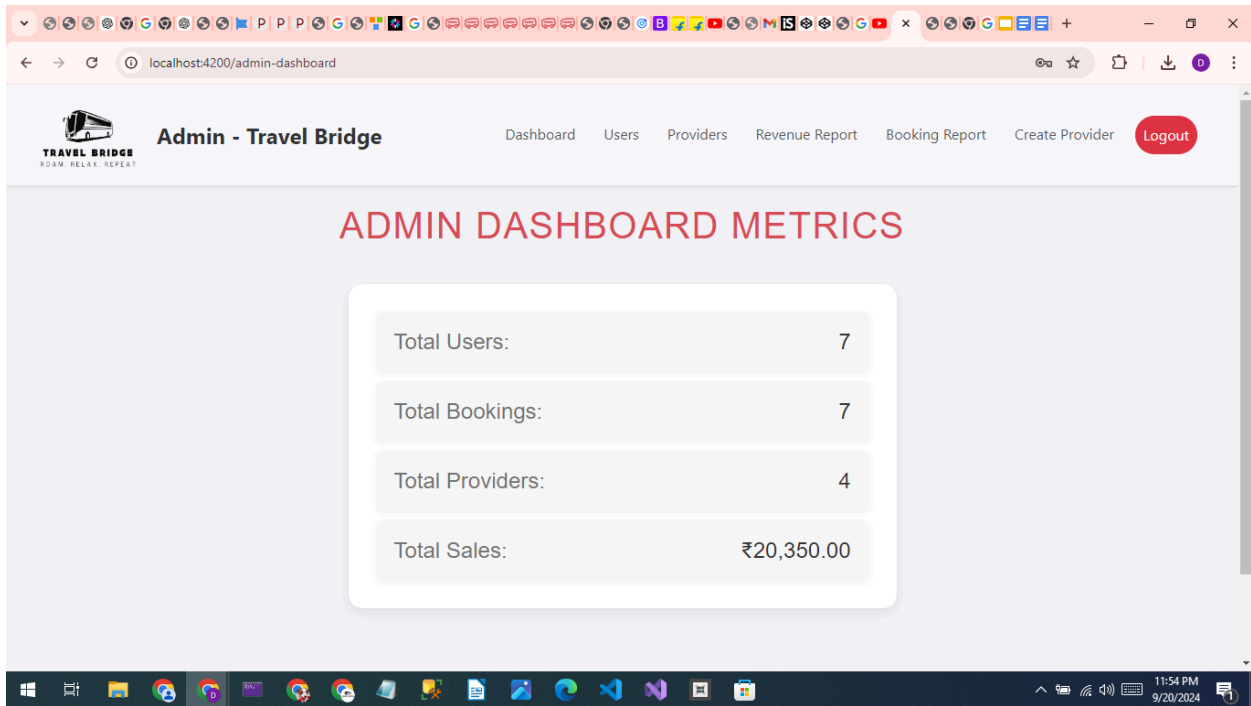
localhost:4200/admin-dashboard

TRAVEL BRIDGE
ROAM. RELAX. REPEAT

Admin - Travel Bridge

Dashboard Users Providers Revenue Report Booking Report Create Provider Logout

ADMIN DASHBOARD METRICS

| | |
|---|---|
| Total Users: | 7 |
| Total Bookings: | 7 |
| Total Providers: | 4 |
| Total Sales: | ₹20,350.00 |

11:54 PM
9/20/2024